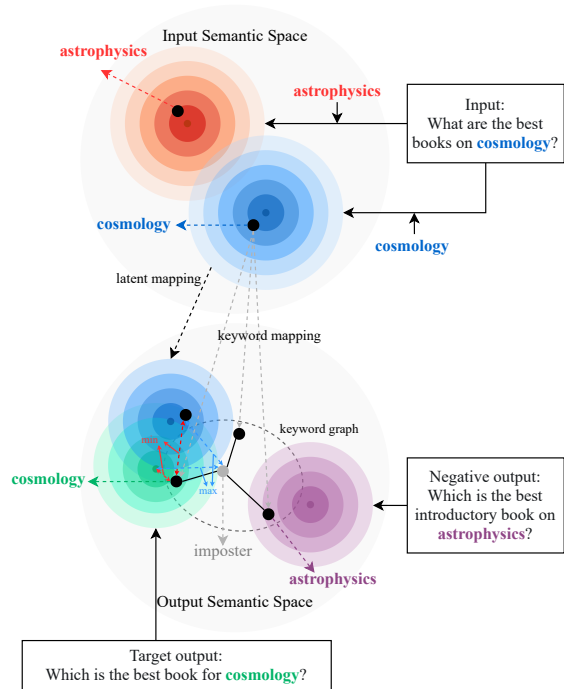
Input Semantic Space

astrophysics

astrophysics

Input:
What are the best books on cosmology?

cosmology

cosmology

latent mapping

keyword mapping

keyword graph

max

max

cosmology

imposter

Negative output:
Which is the best introductory book on astrophysics?

astrophysics

Output Semantic Space

Target output:
Which is the best book for cosmology?